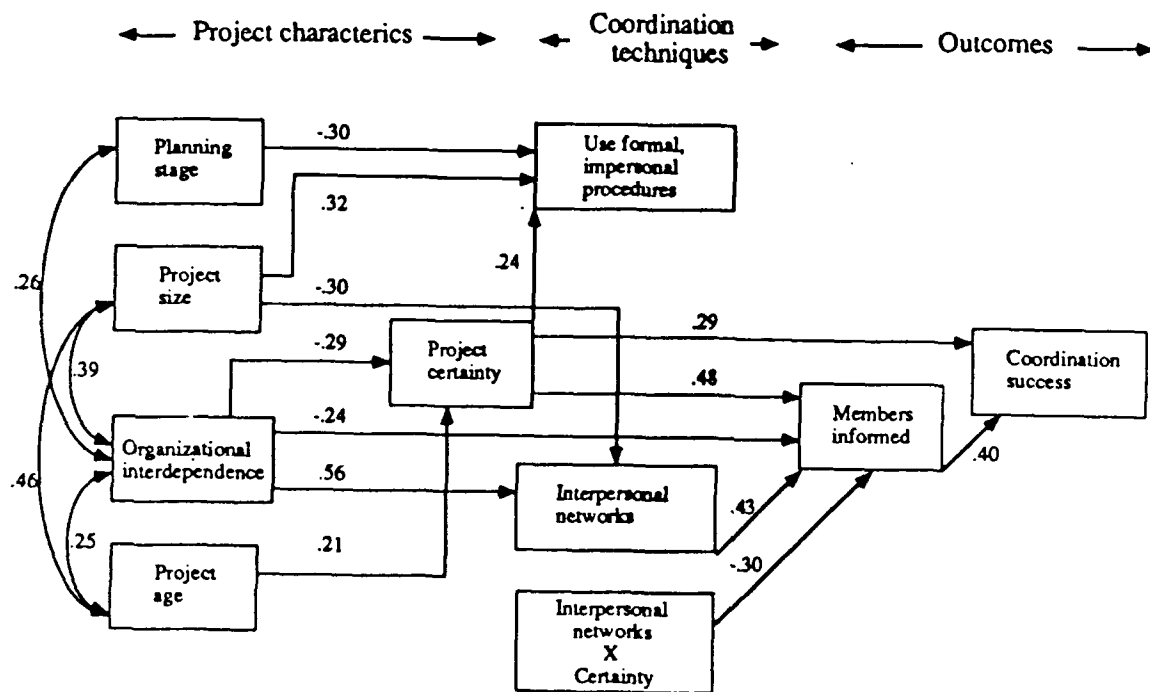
Project characterics

Coordination techniques

Outcomes

Planning stage

-.30

Use formal, impersonal procedures

.32

.26

Project size

.24

-.30

.29

.39

-.29

Project certainty

Coordination success

.48

Organizational interdependence

-.24

Members informed

.46

.56

.40

Interpersonal networks

.25

.21

.43

Project age

-.30

Interpersonal networks X Certainty